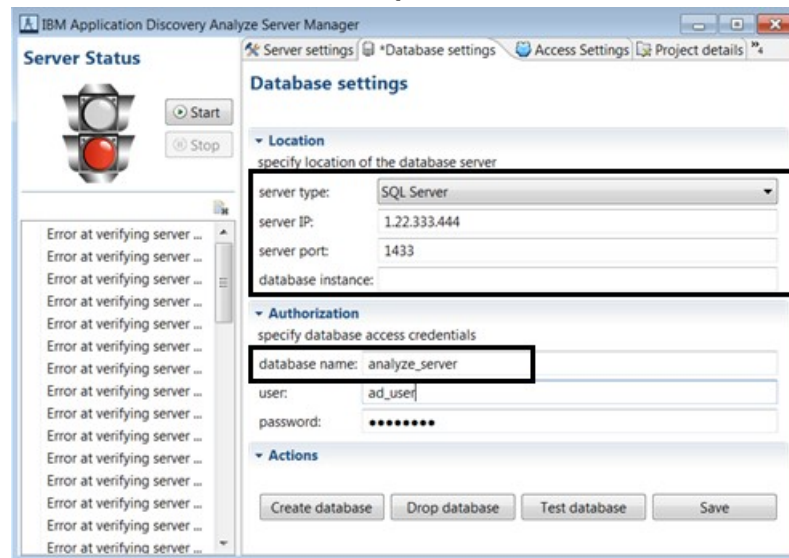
IBM Application Discovery Analyze Server Manager

Server Status

Start

Stop

Error at verifying server ...
Error at verifying server ...
Error at verifying server ...
Error at verifying server ...
Error at verifying server ...
Error at verifying server ...
Error at verifying server ...
Error at verifying server ...
Error at verifying server ...
Error at verifying server ...
Error at verifying server ...
Error at verifying server ...
Error at verifying server ...
Error at verifying server ...
Error at verifying server ...

Server settings | *Database settings | Access Settings | Project details | »4

Database settings

Location
specify location of the database server

server type: SQL Server
server IP: 1.22.333.444
server port: 1433
database instance:

Authorization
specify database access credentials

database name: analyze_server
user: ad_user
password: ••••••••

Actions

Create database | Drop database | Test database | Save